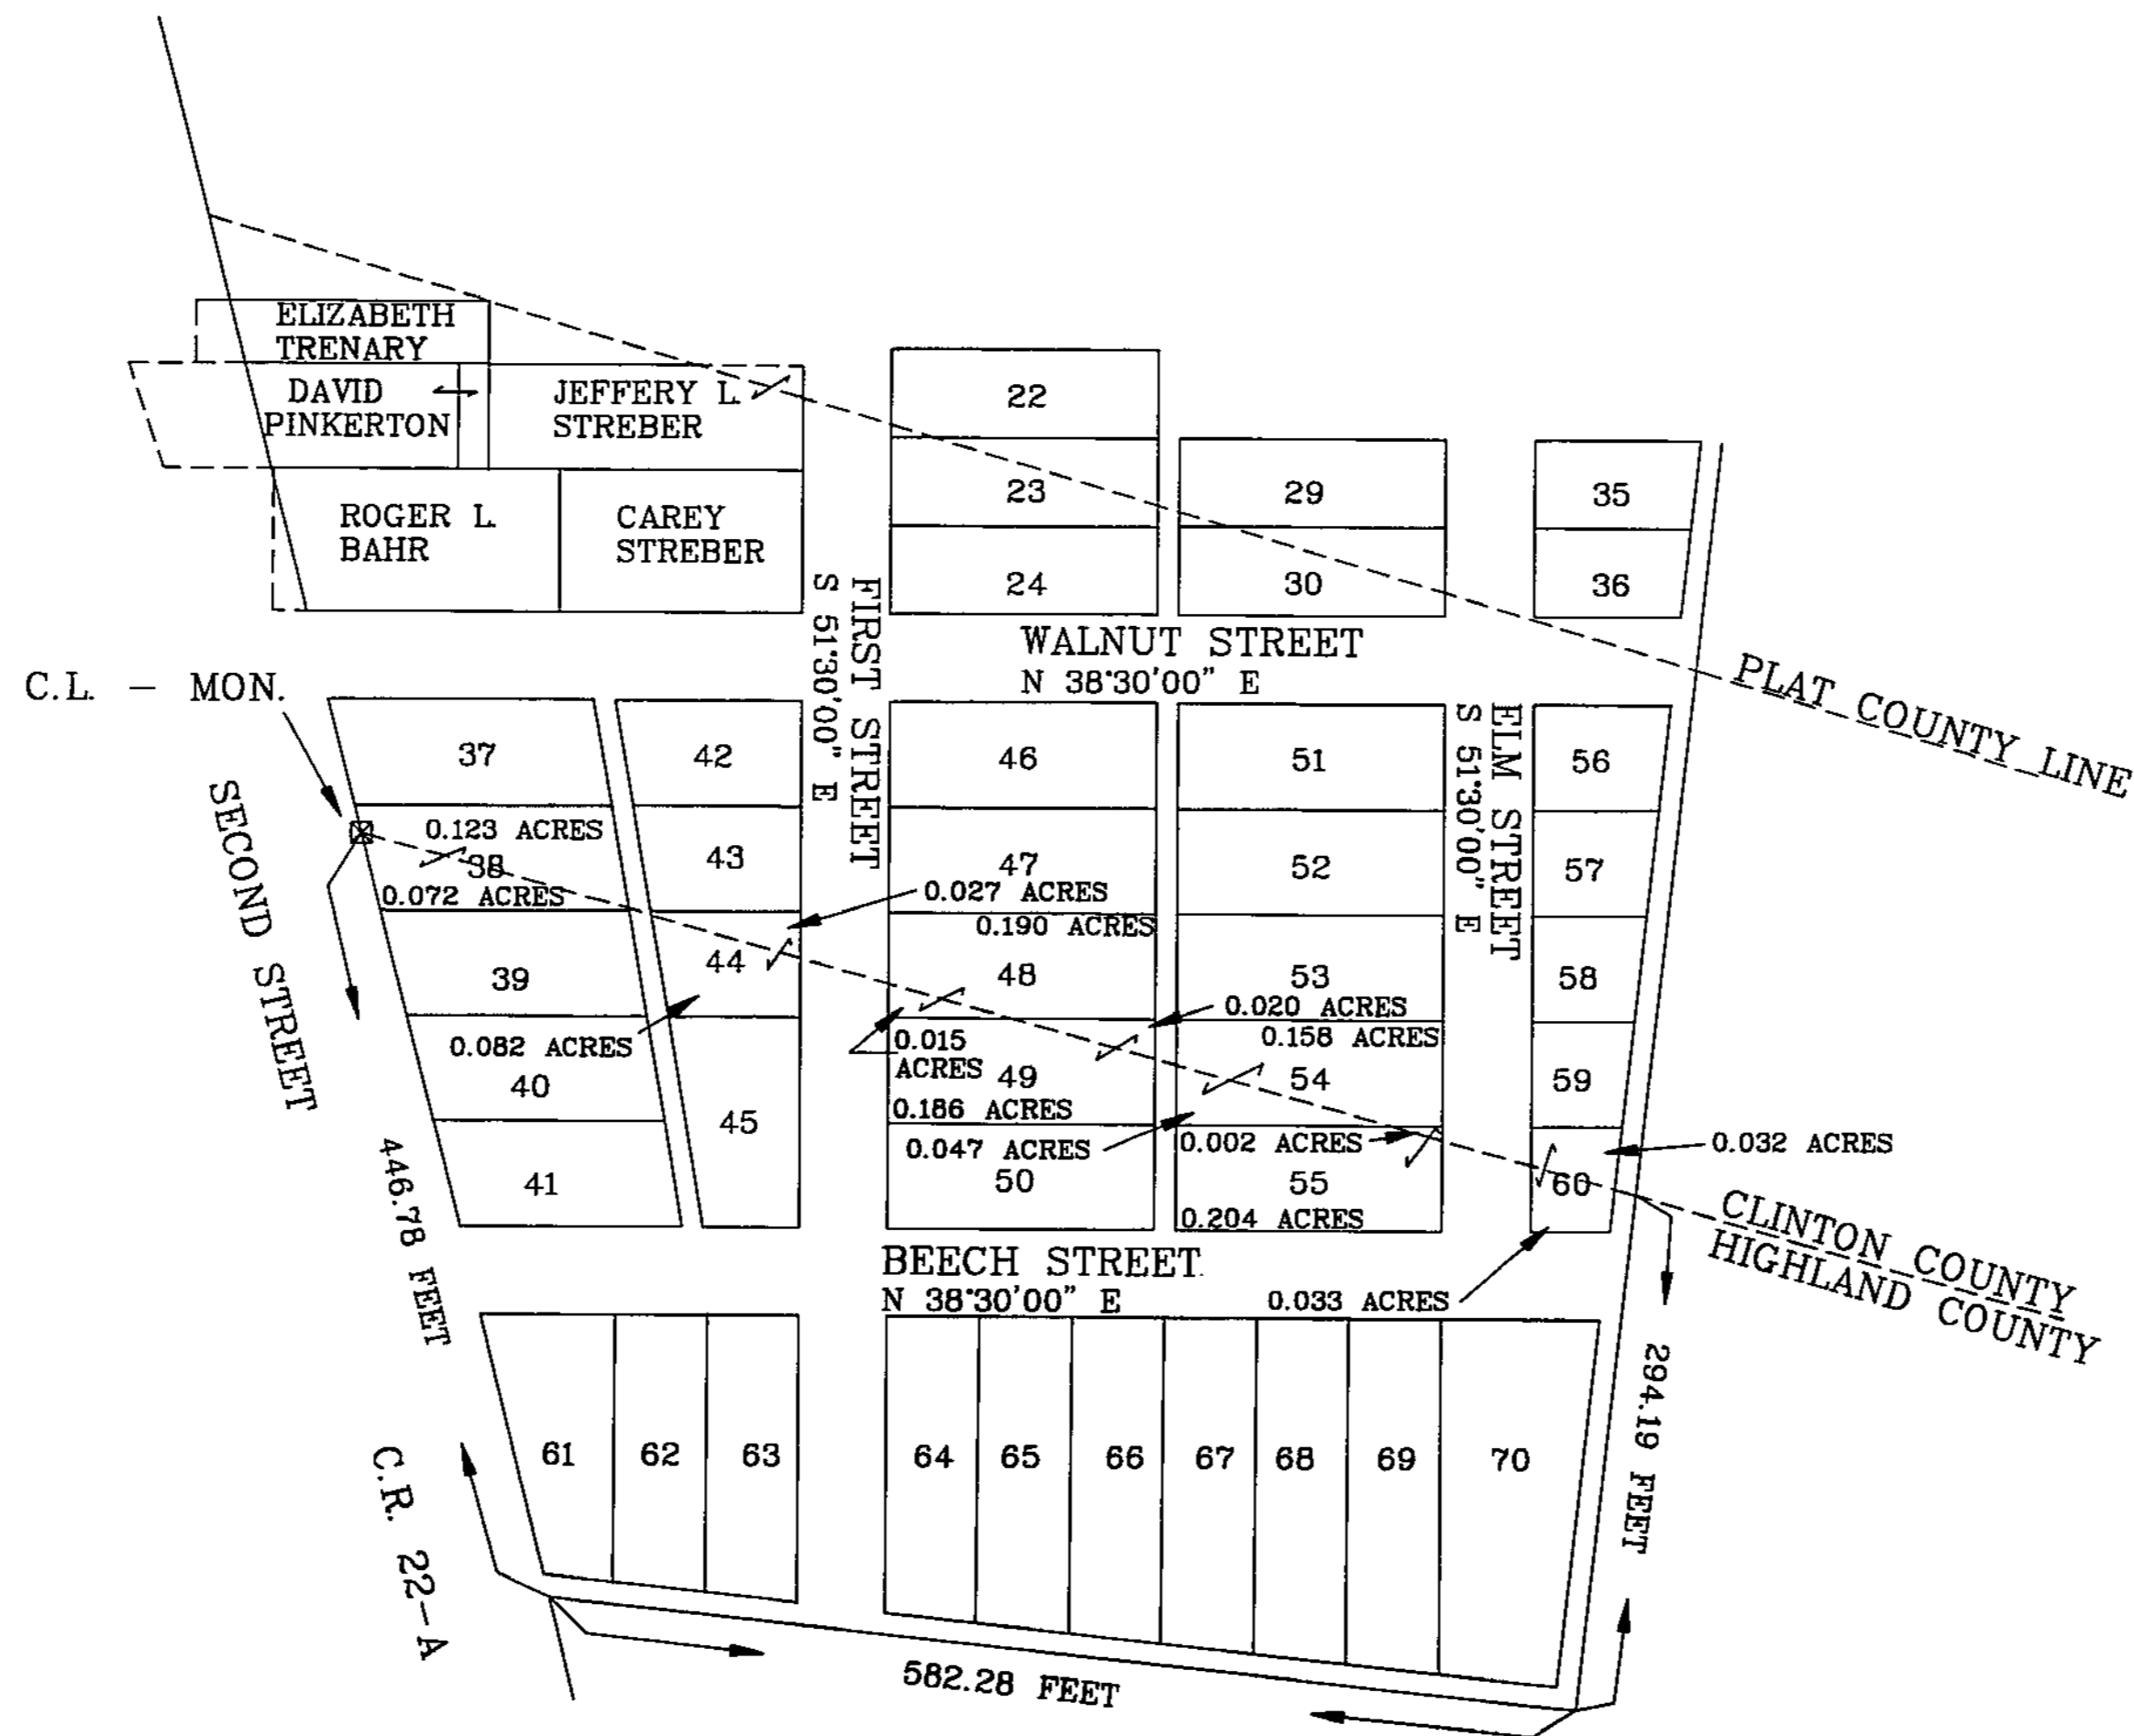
ELIZABETH TRENARY

DAVID PINKERTON

JEFFERY L. STREBER

ROGER L. BAHR

CAREY STREBER

22

23

24

29

30

35

36

FIRST STREET
S 51°30'00" E

WALNUT STREET
N 38°30'00" E

PLAT COUNTY LINE

C.L. — MON.

SECOND STREET

37

42

46

51

56

ELM STREET
S 51°30'00" E

0.123 ACRES
38
0.072 ACRES

43

47

52

57

0.027 ACRES

0.190 ACRES

39

44

48

53

58

0.082 ACRES

40

0.015 ACRES

49

0.186 ACRES

0.020 ACRES

0.158 ACRES

54

59

45

0.047 ACRES

0.002 ACRES

0.032 ACRES

41

50

55

0.204 ACRES

60

CLINTON COUNTY
HIGHLAND COUNTY

446.78 FEET

BEECH STREET
N 38°30'00" E

0.033 ACRES

61

62

63

64

65

66

67

68

69

70

294.19 FEET

C.R. 22-A

582.28 FEET